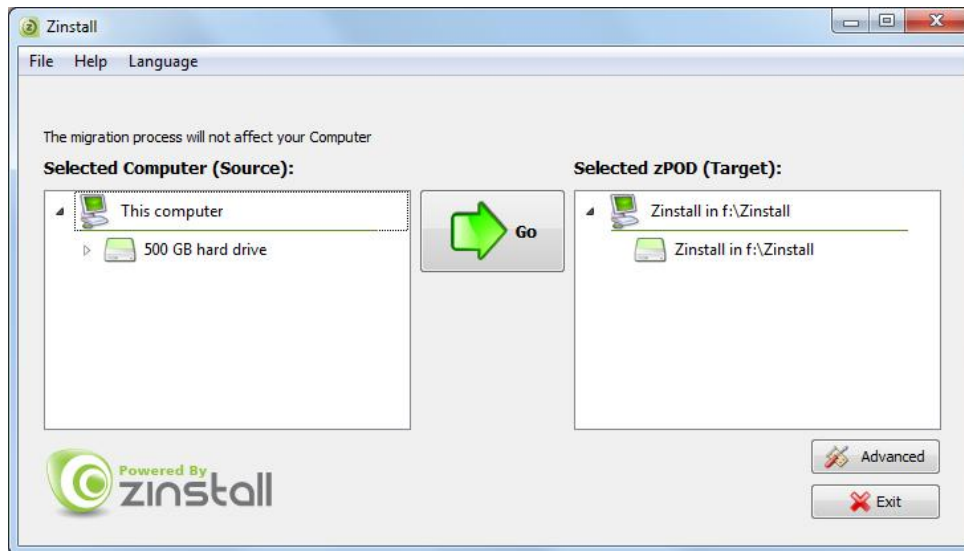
Zinstall

File Help Language

The migration process will not affect your Computer

Selected Computer (Source):

This computer

500 GB hard drive

Go

Selected zPOD (Target):

Zinstall in f:\Zinstall

Zinstall in f:\Zinstall

Powered By zinstall

Advanced

Exit